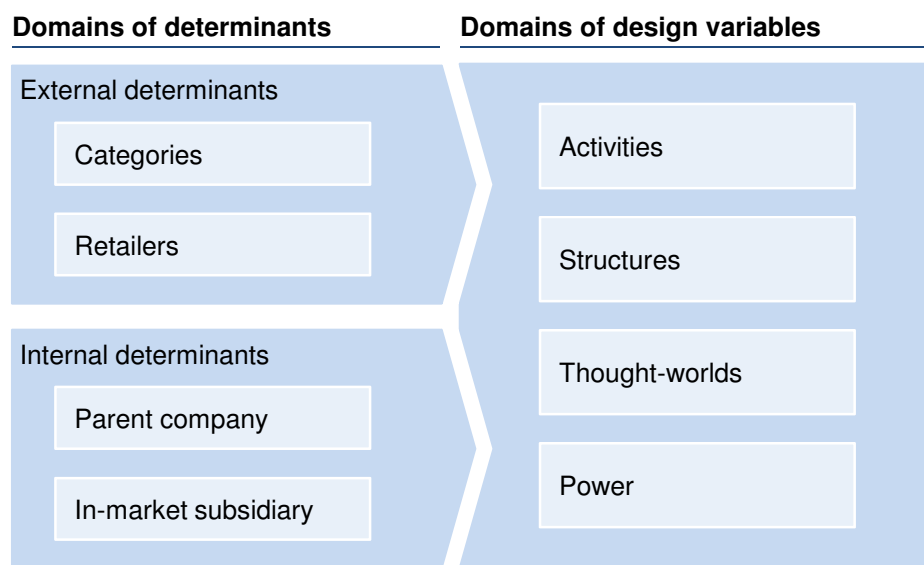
Domains of determinants

External determinants

Categories

Retailers

Internal determinants

Parent company

In-market subsidiary

Domains of design variables

Activities

Structures

Thought-worlds

Power